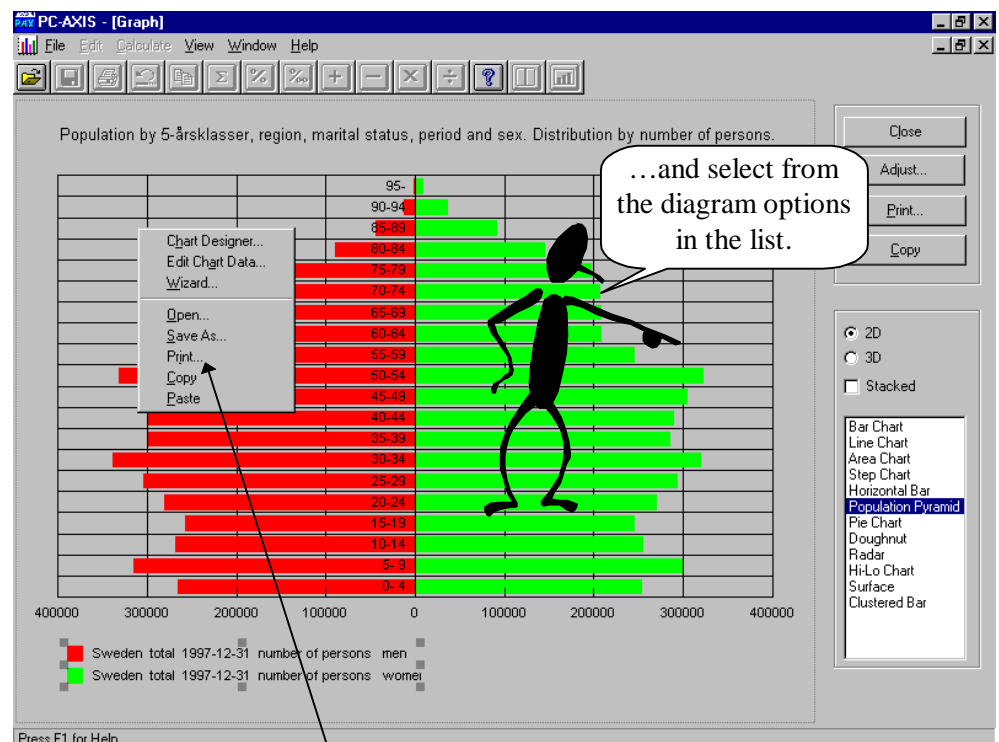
PC-AXIS - [Graph]

File Edit Calculate View Window Help

Population by 5-årsklasser, region, marital status, period and sex. Distribution by number of persons.

95-
90-94
85-89
80-84
75-79
70-74
65-69
60-64
55-59
50-54
45-49
40-44
35-39
30-34
25-29
20-24
15-19
10-14
5- 9
0- 4

Chart Designer...
Edit Chart Data...
Wizard...
Open...
Save As...
Print...
Copy
Paste

400000 300000 200000 100000 0 100000 200000 300000 400000

Sweden total 1997-12-31 number of persons men
Sweden total 1997-12-31 number of persons womei

…and select from the diagram options in the list.

Close
Adjust...
Print...
Copy

2D
3D
Stacked

Bar Chart
Line Chart
Area Chart
Step Chart
Horizontal Bar
Population Pyramid
Pie Chart
Doughnut
Radar
Hi-Lo Chart
Surface
Clustered Bar

Press F1 for Help